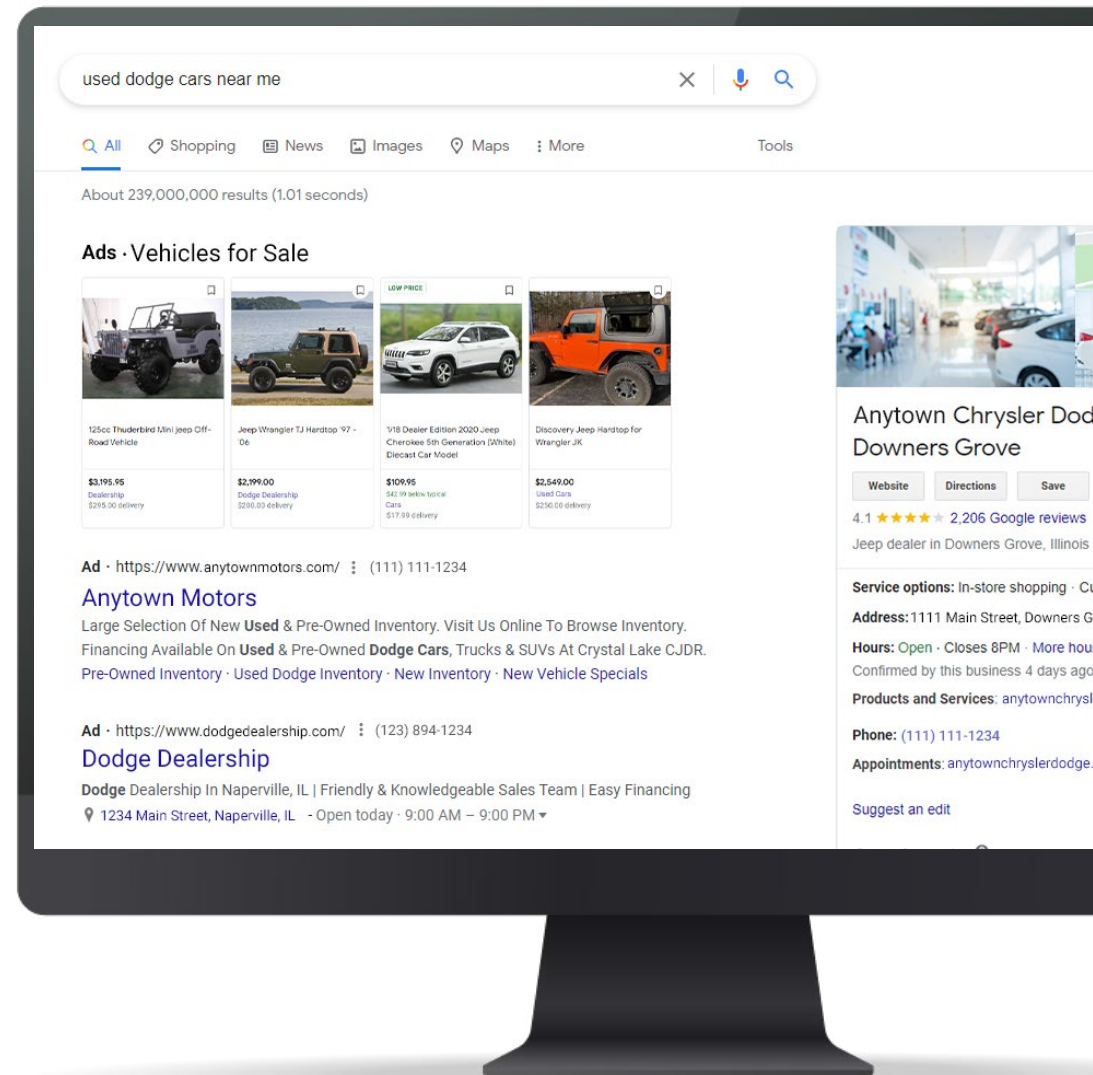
used dodge cars near me

All Shopping News Images Maps More Tools

About 239,000,000 results (1.01 seconds)

Ads · Vehicles for Sale

125cc Thuderbird Mini jeep Off-Road Vehicle
$3,195.95
Dealership
$295.00 delivery

Jeep Wrangler TJ Hardtop '97 - '06
$2,199.00
Dodge Dealership
$200.00 delivery

LOW PRICE
1/18 Dealer Edition 2020 Jeep Cherokee 5th Generation (White) Diecast Car Model
$109.95
$42.99 below typical
Cars
$17.99 delivery

Discovery Jeep Hardtop for Wrangler JK
$2,549.00
Used Cars
$250.00 delivery

Ad · https://www.anytownmotors.com/ (111) 111-1234
Anytown Motors
Large Selection Of New Used & Pre-Owned Inventory. Visit Us Online To Browse Inventory. Financing Available On Used & Pre-Owned Dodge Cars, Trucks & SUVs At Crystal Lake CJDR.
Pre-Owned Inventory · Used Dodge Inventory · New Inventory · New Vehicle Specials

Ad · https://www.dodgedealership.com/ (123) 894-1234
Dodge Dealership
Dodge Dealership In Naperville, IL | Friendly & Knowledgeable Sales Team | Easy Financing
1234 Main Street, Naperville, IL - Open today · 9:00 AM – 9:00 PM

Anytown Chrysler Dod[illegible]
Downers Grove
Website Directions Save
4.1 2,206 Google reviews
Jeep dealer in Downers Grove, Illinois
Service options: In-store shopping · C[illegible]
Address: 1111 Main Street, Downers G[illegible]
Hours: Open · Closes 8PM · More hou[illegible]
Confirmed by this business 4 days ago
Products and Services: anytownchrysl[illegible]
Phone: (111) 111-1234
Appointments: anytownchryslerdodge.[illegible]
Suggest an edit